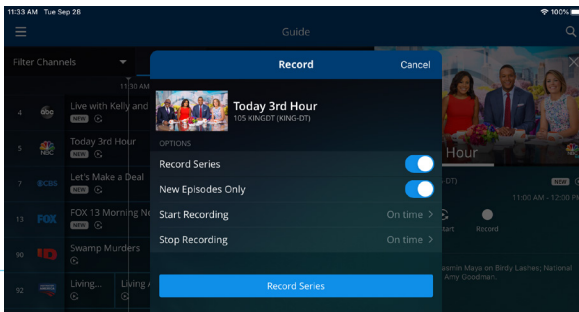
11:33 AM Tue Sep 28
100%

Guide

Filter Channels

11:30 AM

4 abc Live with Kelly and
NEW

5 NBC Today 3rd Hour
NEW

7 CBS Let's Make a Deal
NEW

13 FOX FOX 13 Morning Ne
NEW

90 ID Swamp Murders

92 Living... Living

Record
Cancel

Today 3rd Hour
105 KINGDT (KING-DT)

OPTIONS

Record Series

New Episodes Only

Start Recording On time

Stop Recording On time

Record Series

Hour

DT)
NEW
11:00 AM - 12:00 P

tart Record

asmin Maya on Birdy Lashes; National Amy Goodman.